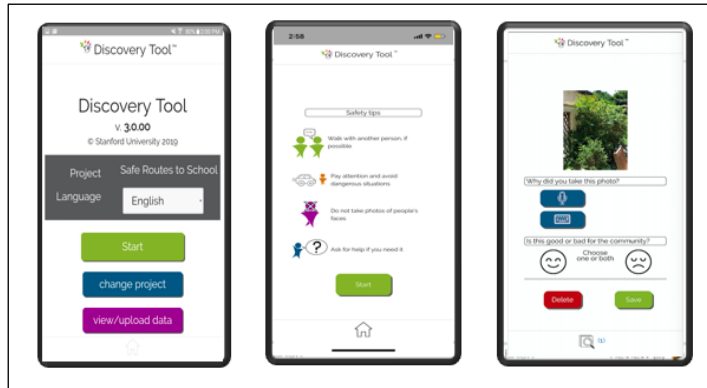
Discovery Tool™

Discovery Tool

v. 3.0.00

© Stanford University 2019

Project Safe Routes to School

Language English

Start

change project

view/upload data

2:58

Discovery Tool™

Safety tips

Walk with another person, if possible

Pay attention and avoid dangerous situations

Do not take photos of people's faces

Ask for help if you need it

Start

Discovery Tool™

Why did you take this photo?

Is this good or bad for the community?

Choose one or both

Delete

Save